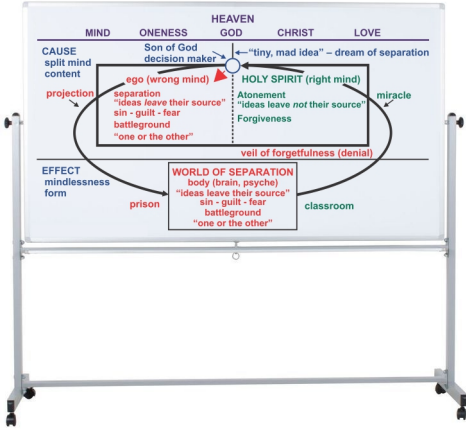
HEAVEN

MIND ONENESS GOD CHRIST LOVE

CAUSE
split mind
content

Son of God
decision maker

"tiny, mad idea" – dream of separation

ego (wrong mind)
separation
"ideas *leave* their source"
sin - guilt - fear
battleground
"one or the other"

HOLY SPIRIT (right mind)
Atonement
"ideas leave *not* their source"
Forgiveness

projection

miracle

veil of forgetfulness (denial)

EFFECT
mindlessness
form

WORLD OF SEPARATION
body (brain, psyche)
"ideas leave their source"
sin - guilt - fear
battleground
"one or the other"

prison

classroom